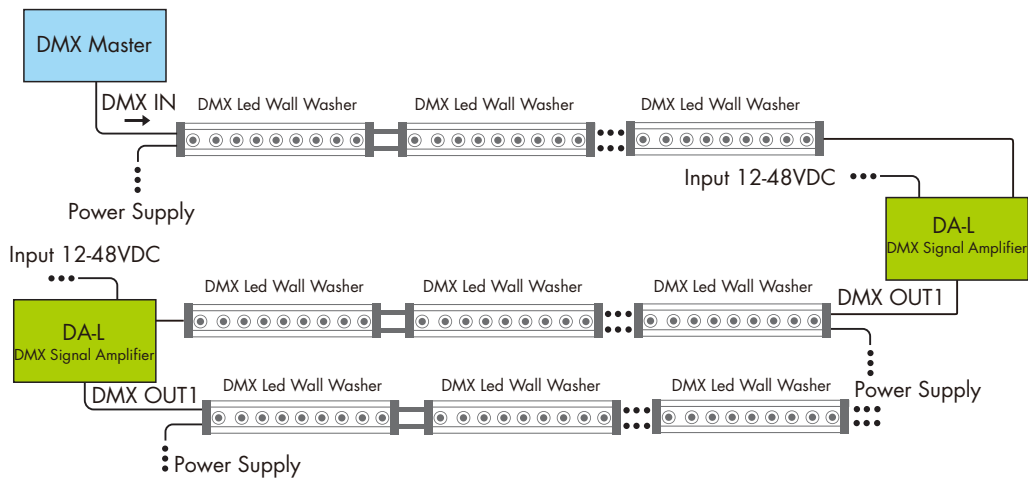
DMX Master

DMX IN

DMX Led Wall Washer

DMX Led Wall Washer

DMX Led Wall Washer

Power Supply

Input 12-48VDC

DA-L
DMX Signal Amplifier

Input 12-48VDC

DA-L
DMX Signal Amplifier

DMX Led Wall Washer

DMX Led Wall Washer

DMX Led Wall Washer

DMX OUT1

DMX OUT1

DMX Led Wall Washer

DMX Led Wall Washer

DMX Led Wall Washer

Power Supply

Power Supply